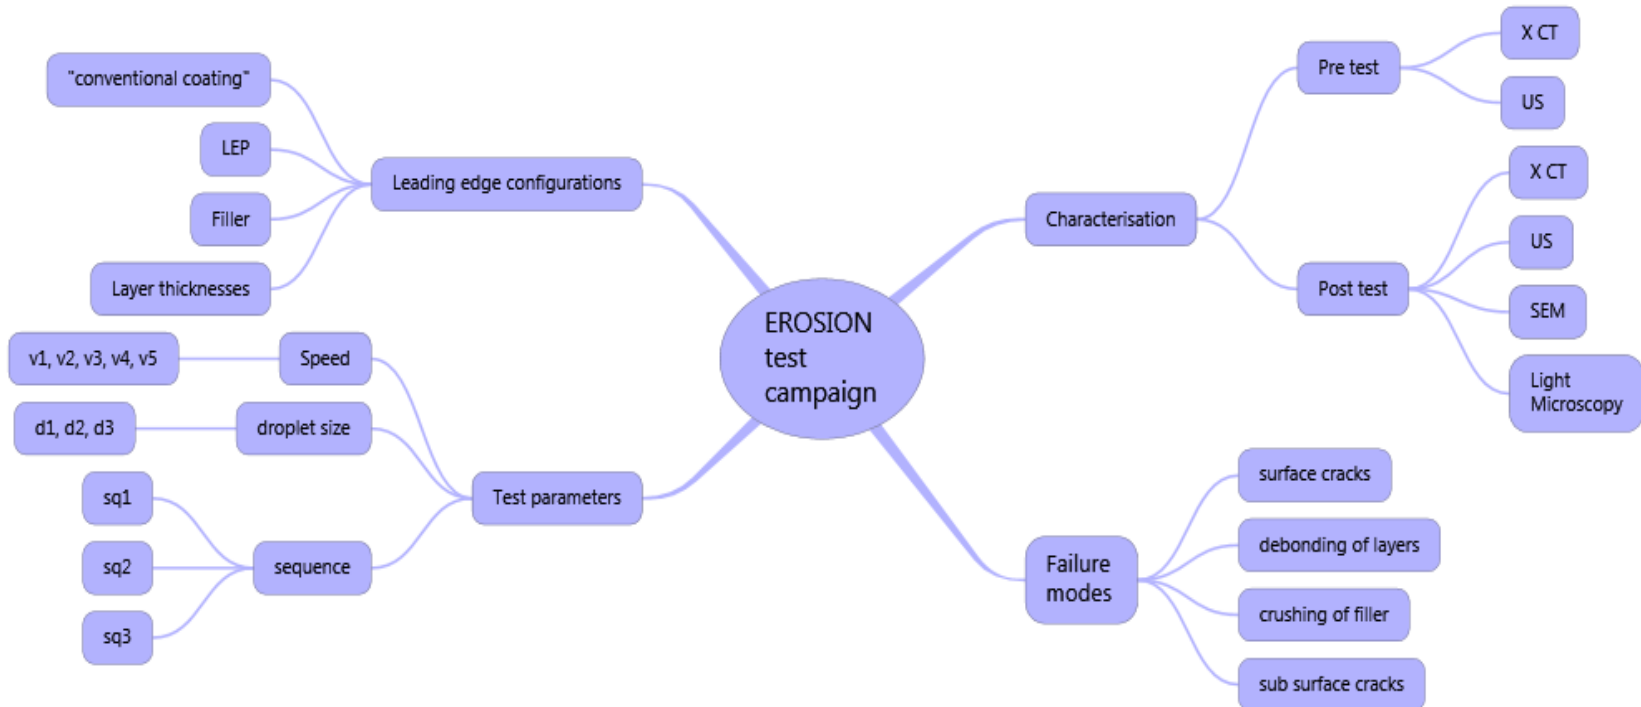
EROSION test campaign

Leading edge configurations
"conventional coating"
LEP
Filler
Layer thicknesses

Test parameters
Speed
v1, v2, v3, v4, v5
droplet size
d1, d2, d3
sequence
sq1
sq2
sq3

Characterisation
Pre test
X CT
US
Post test
X CT
US
SEM
Light Microscopy

Failure modes
surface cracks
debonding of layers
crushing of filler
sub surface cracks